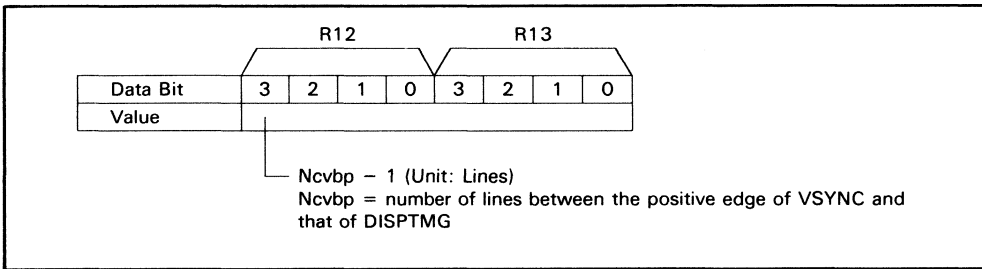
R12 R13

| Data Bit | 3 | 2 | 1 | 0 | 3 | 2 | 1 | 0 |
|---|---|---|---|---|---|---|---|---|
| Value | | | | | | | | |

Ncvbp − 1 (Unit: Lines)
Ncvbp = number of lines between the positive edge of VSYNC and that of DISPTMG